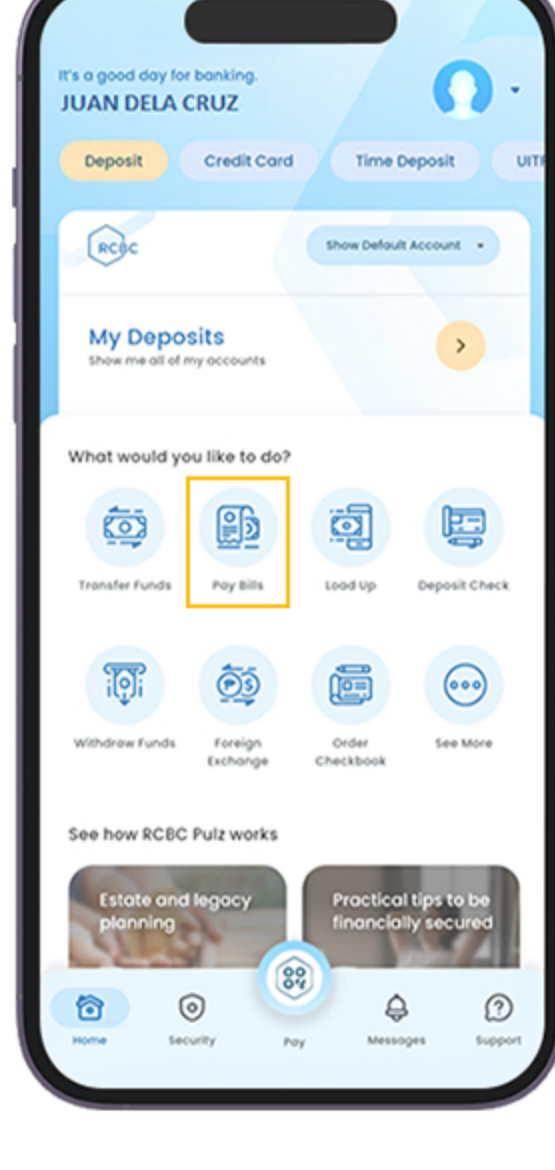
It's a good day for banking.
JUAN DELA CRUZ

Deposit
Credit Card
Time Deposit
UIT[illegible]

RCBC
Show Default Account

My Deposits
Show me all of my accounts

What would you like to do?

Transfer Funds
Pay Bills
Load Up
Deposit Check
Withdraw Funds
Foreign Exchange
Order Checkbook
See More

See how RCBC Pulz works

Estate and legacy planning
Practical tips to be financially secured

Home
Security
Pay
Messages
Support